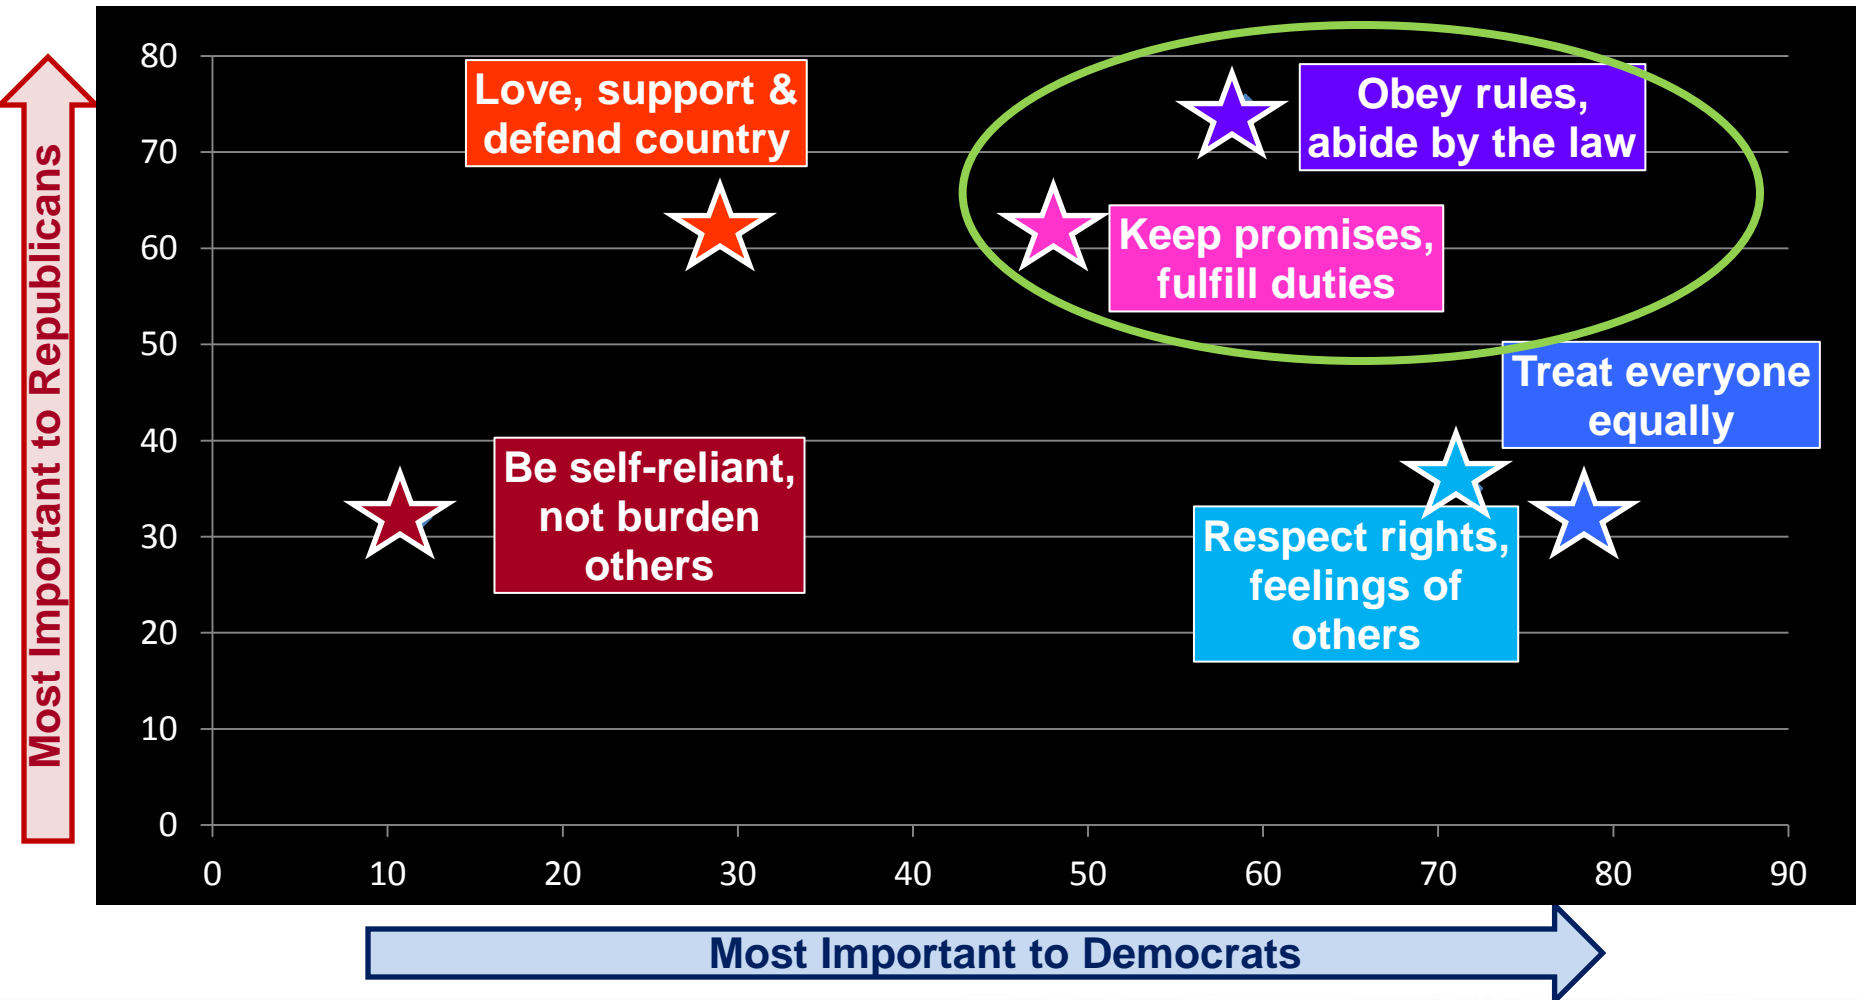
Most Important to Republicans

80
70
60
50
40
30
20
10
0

Love, support & defend country

Obey rules, abide by the law

Keep promises, fulfill duties

Treat everyone equally

Be self-reliant, not burden others

Respect rights, feelings of others

0 10 20 30 40 50 60 70 80 90

Most Important to Democrats